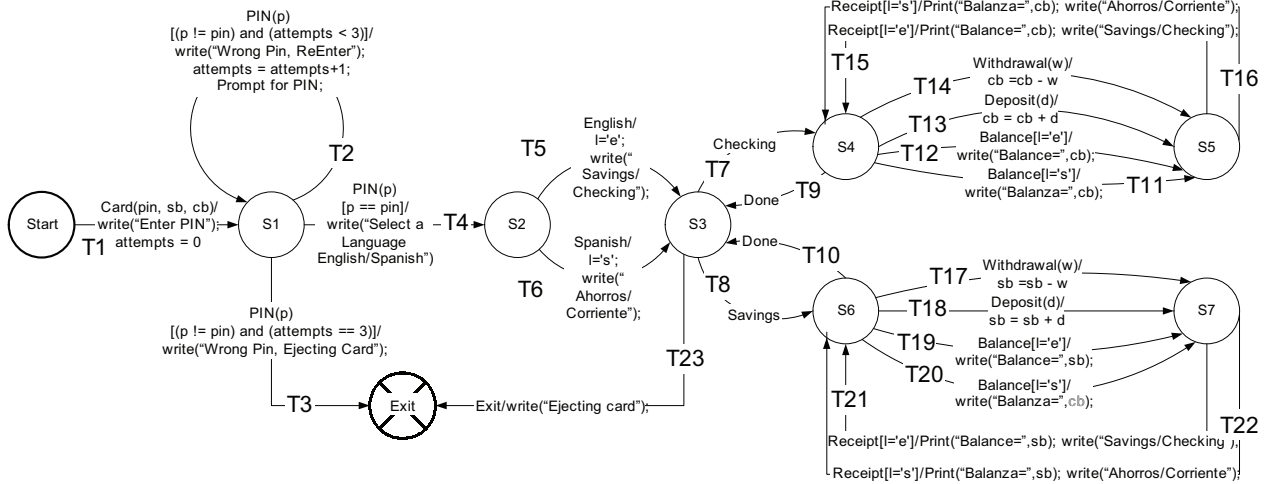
Receipt[l='s']/Print("Balanza=",cb); write("Ahorros/Corriente");

Receipt[l='e']/Print("Balance=",cb); write("Savings/Checking");

PIN(p)
[(p != pin) and (attempts < 3)]/
write("Wrong Pin, ReEnter");
attempts = attempts+1;
Prompt for PIN;

T2

Start

Card(pin, sb, cb)/
write("Enter PIN");
attempts = 0

T1

S1

PIN(p)
[p == pin]/
write("Select a Language English/Spanish")

T4

S2

T5

English/
l='e';
write("Savings/Checking");

T6

Spanish/
l='s';
write("Ahorros/Corriente");

S3

T7

T8

Done

T9

Done

T10

Checking

Savings

T15

S4

T14

Withdrawal(w)/
cb =cb - w

T13

Deposit(d)/
cb = cb + d

T12

Balance[l='e']/
write("Balance=",cb);

Balance[l='s']/
write("Balanza=",cb);

T11

S5

T16

S6

T17

Withdrawal(w)/
sb =sb - w

T18

Deposit(d)/
sb = sb + d

T19

Balance[l='e']/
write("Balance=",sb);

T20

Balance[l='s']/
write("Balanza=",cb);

S7

T21

T22

PIN(p)
[(p != pin) and (attempts == 3)]/
write("Wrong Pin, Ejecting Card");

T3

Exit

Exit/write("Ejecting card");

T23

Receipt[l='e']/Print("Balance=",sb); write("Savings/Checking");

Receipt[l='s']/Print("Balanza=",sb); write("Ahorros/Corriente");